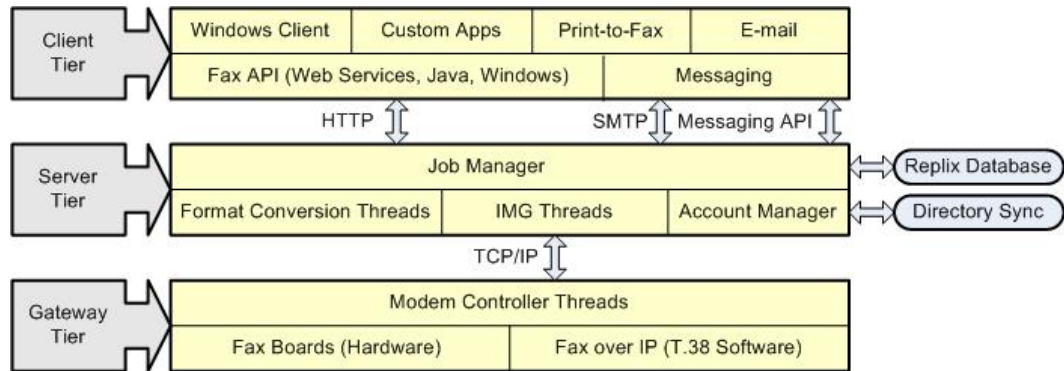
Client Tier

| Windows Client | Custom Apps | Print-to-Fax | E-mail |
|---|---|---|---|
| Fax API (Web Services, Java, Windows) | | Messaging | |

HTTP

SMTP

Messaging API

Server Tier

| Job Manager | | |
|---|---|---|
| Format Conversion Threads | IMG Threads | Account Manager |

Replix Database

Directory Sync

TCP/IP

Gateway Tier

| Modem Controller Threads | |
|---|---|
| Fax Boards (Hardware) | Fax over IP (T.38 Software) |